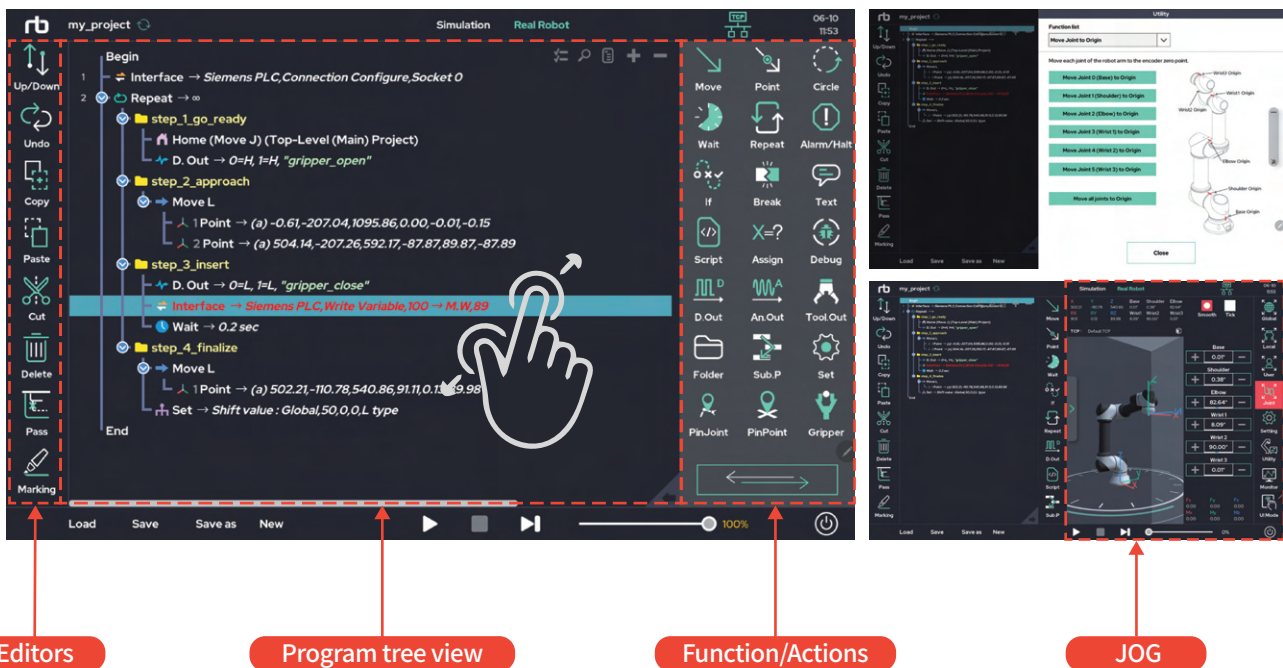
rb my_project

Simulation Real Robot

TCP

06-10
11:53

Up/Down
Undo
Copy
Paste
Cut
Delete
Pass
Marking

Begin
1 Interface → Siemens PLC,Connection Configure,Socket 0
2 Repeat → ∞
step_1_go_ready
Home (Move J) (Top-Level (Main) Project)
D. Out → 0=H, 1=H, "gripper_open"
step_2_approach
Move L
1 Point → (a) -0.61,-207.04,1095.86,0.00,-0.01,-0.15
2 Point → (a) 504.14,-207.26,592.17,-87.87,89.87,-87.89
step_3_insert
D. Out → 0=L, 1=L, "gripper_close"
Interface → Siemens PLC,Write Variable,100 → M.W,89
Wait → 0.2 sec
step_4_finalize
Move L
1 Point → (a) 502.21,-110.78,540.86,91.11,0.1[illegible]9.98
Set → Shift value : Global,50,0,0,L type
End

Move Point Circle
Wait Repeat Alarm/Halt
If Break Text
Script Assign Debug
D.Out An.Out Tool.Out
Folder Sub.P Set
PinJoint PinPoint Gripper

Load Save Save as New

100%

Utility
Function list
Move Joint to Origin
Move each joint of the robot arm to the encoder zero point.
Move Joint 0 (Base) to Origin
Move Joint 1 (Shoulder) to Origin
Move Joint 2 (Elbow) to Origin
Move Joint 3 (Wrist 1) to Origin
Move Joint 4 (Wrist 2) to Origin
Move Joint 5 (Wrist 3) to Origin
Move all joints to Origin
Close
Wrist3 Origin
Wrist1 Origin
Wrist2 Origin
Elbow Origin
Shoulder Origin
Base Origin

Base Shoulder Elbow Wrist1 Wrist2 Wrist3
Smooth Tick
TCP Default TCP
Base 0.0°
Shoulder 0.38°
Elbow 82.64°
Wrist 1 6.09°
Wrist 2 90.00°
Wrist 3 0.01°
Global Local Tool Joint Setting Utility Monitor UI Mode

Editors
Program tree view
Function/Actions
JOG